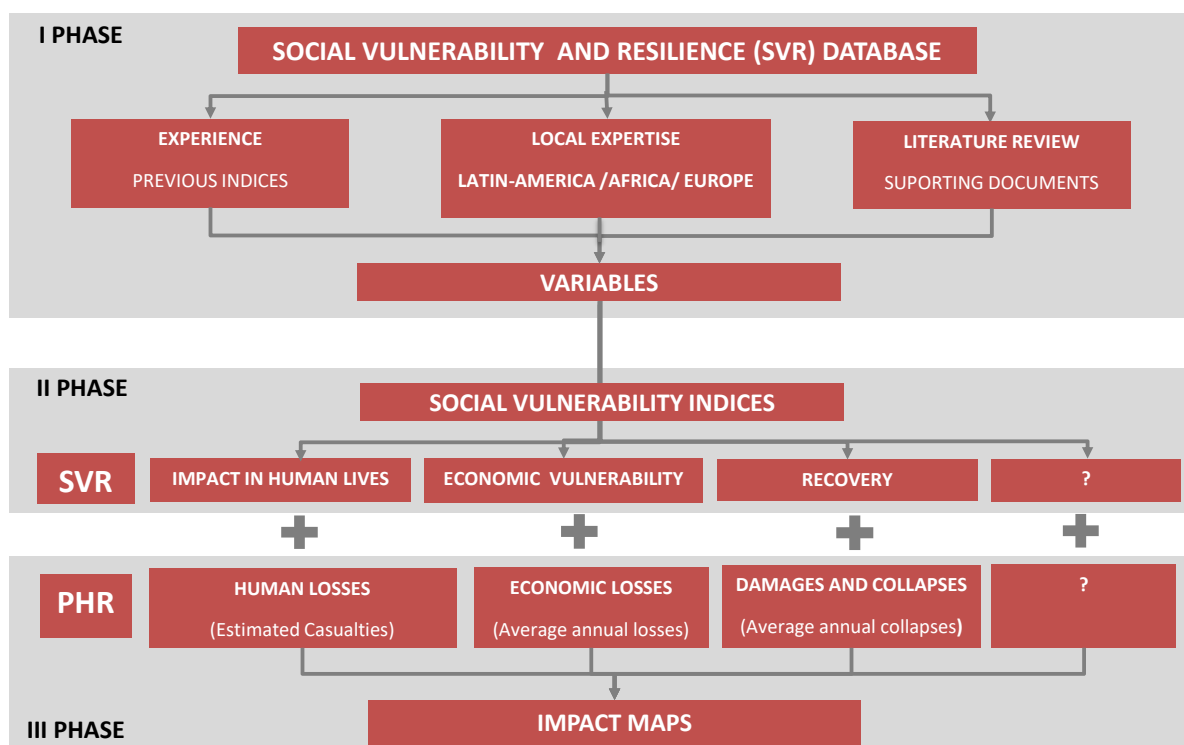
I PHASE

SOCIAL VULNERABILITY AND RESILIENCE (SVR) DATABASE

EXPERIENCE
PREVIOUS INDICES

LOCAL EXPERTISE
LATIN-AMERICA /AFRICA/ EUROPE

LITERATURE REVIEW
SUPORTING DOCUMENTS

VARIABLES

II PHASE

SOCIAL VULNERABILITY INDICES

SVR

IMPACT IN HUMAN LIVES

ECONOMIC VULNERABILITY

RECOVERY

?

PHR

HUMAN LOSSES
(Estimated Casualties)

ECONOMIC LOSSES
(Average annual losses)

DAMAGES AND COLLAPSES
(Average annual collapses)

?

III PHASE

IMPACT MAPS